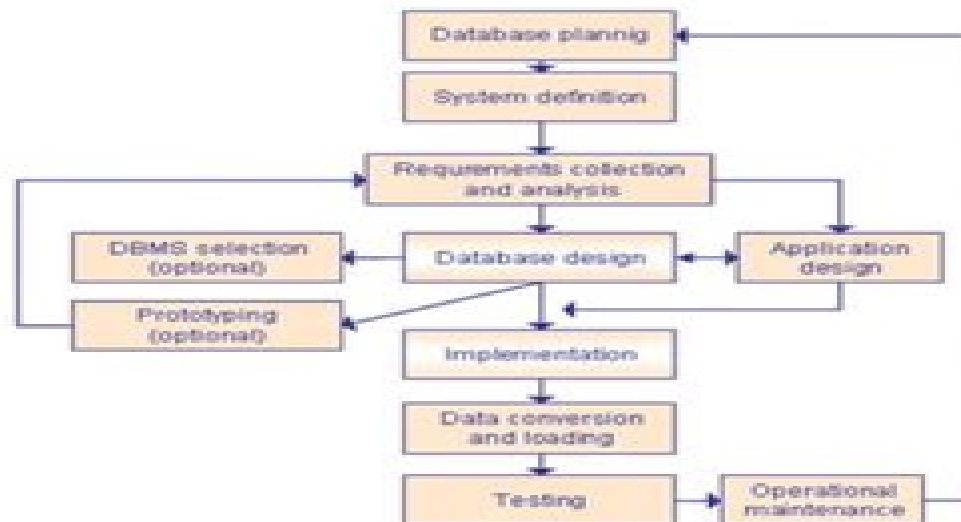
Database plannig

System definition

Requirements collection and analysis

DBMS selection (optional)

Database design

Application design

Prototyping (optional)

Implementation

Data conversion and loading

Testing

Operational maintenance